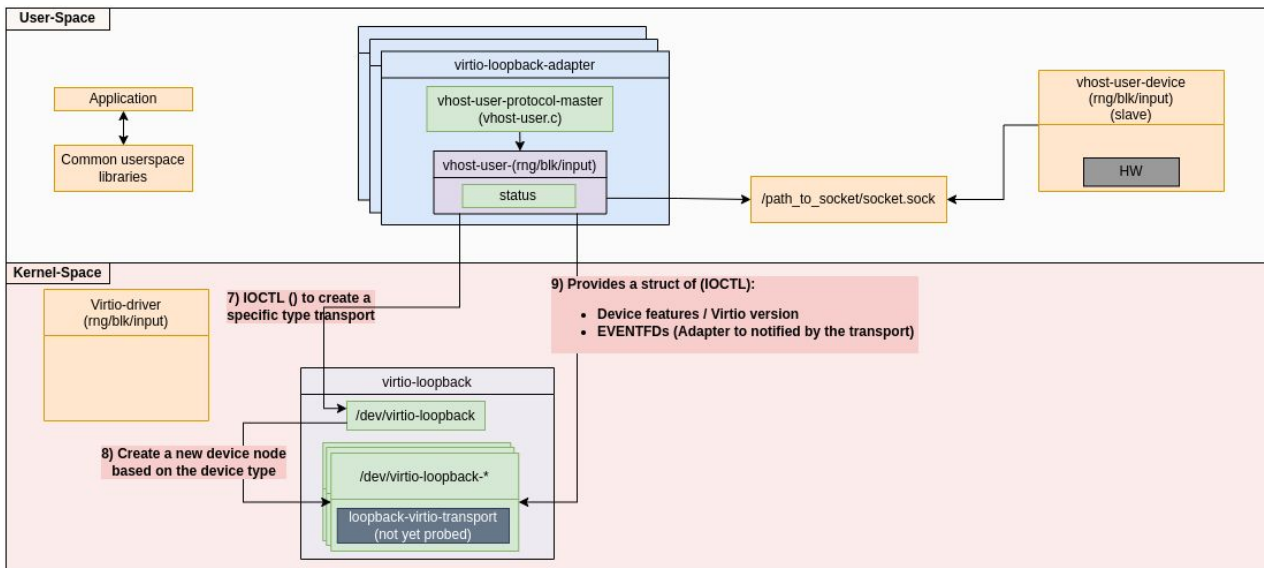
User-Space

Application

Common userspace libraries

virtio-loopback-adapter

vhost-user-protocol-master (vhost-user.c)

vhost-user-(rng/blk/input)

status

/path_to_socket/socket.sock

vhost-user-device (rng/blk/input) (slave)

HW

Kernel-Space

Virtio-driver (rng/blk/input)

7) IOCTL () to create a specific type transport

9) Provides a struct of (IOCTL):

- Device features / Virtio version
- EVENTFDs (Adapter to notified by the transport)

virtio-loopback

/dev/virtio-loopback

8) Create a new device node based on the device type

/dev/virtio-loopback-*

loopback-virtio-transport (not yet probed)